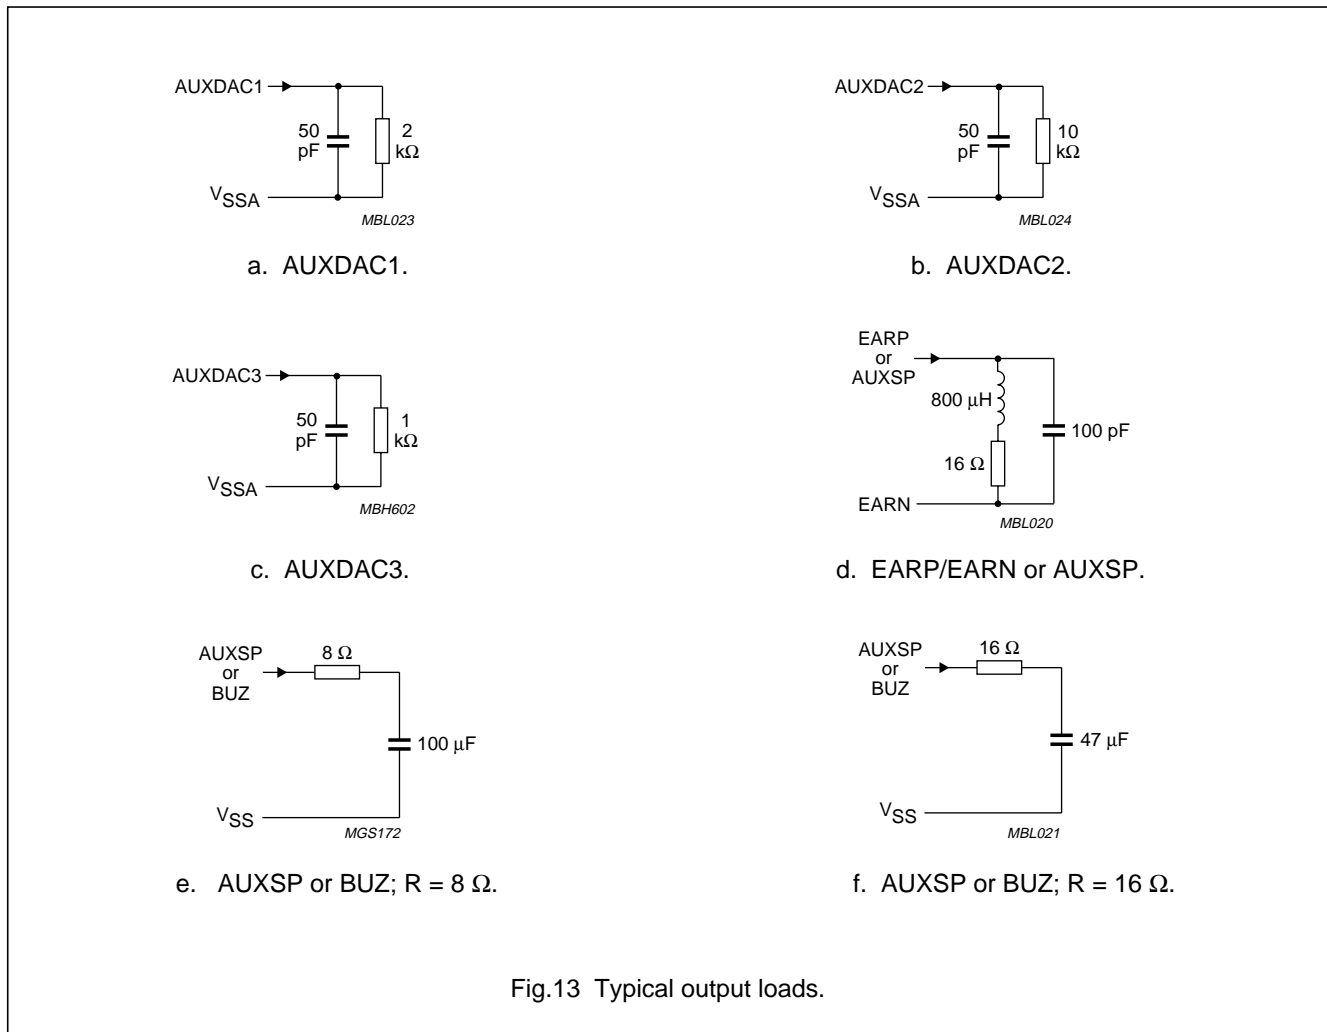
AUXDAC1

50 pF

2 kΩ

$V_{SSA}$

MBL023

a. AUXDAC1.

AUXDAC2

50 pF

10 kΩ

$V_{SSA}$

MBL024

b. AUXDAC2.

AUXDAC3

50 pF

1 kΩ

$V_{SSA}$

MBH602

c. AUXDAC3.

EARP or AUXSP

800 μH

16 Ω

100 pF

EARN

MBL020

d. EARP/EARN or AUXSP.

AUXSP or BUZ

8 Ω

100 μF

$V_{SS}$

MGS172

e. AUXSP or BUZ; R = 8 Ω.

AUXSP or BUZ

16 Ω

47 μF

$V_{SS}$

MBL021

f. AUXSP or BUZ; R = 16 Ω.

Fig.13 Typical output loads.